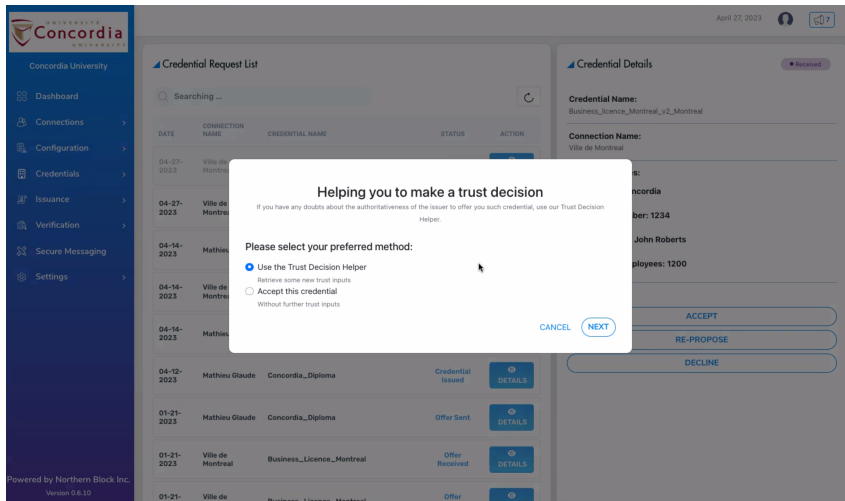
UNIVERSITÉ Concordia UNIVERSITY

Concordia University

Dashboard
Connections
Configuration
Credentials
Issuance
Verification
Secure Messaging
Settings

Powered by Northern Block Inc.
Version 0.6.10

April 27, 2023

Credential Request List

Searching ...

| DATE | CONNECTION NAME | CREDENTIAL NAME | STATUS | ACTION |
|---|---|---|---|---|
| 04-27-2023 | Ville de Montreal | | | |
| 04-27-2023 | Ville de Montreal | | | |
| 04-14-2023 | Mathieu | | | |
| 04-14-2023 | Ville de Montreal | | | |
| 04-14-2023 | Mathieu | | | |
| 04-12-2023 | Mathieu Glaude | Concordia_Diploma | Credential Issued | DETAILS |
| 01-21-2023 | Mathieu Glaude | Concordia_Diploma | Offer Sent | DETAILS |
| 01-21-2023 | Ville de Montreal | Business_Licence_Montreal | Offer Received | DETAILS |
| 01-21- | Ville de | Business_Licence_Montreal | Offer | |

Credential Details

• Received

Credential Name:
Business_licence_Montreal_v2_Montreal

Connection Name:
Ville de Montreal

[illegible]s:
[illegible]ncordia
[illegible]ber: 1234
John Roberts
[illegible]ployees: 1200

ACCEPT
RE-PROPOSE
DECLINE

Helping you to make a trust decision

If you have any doubts about the authoritativeness of the issuer to offer you such credential, use our Trust Decision Helper.

Please select your preferred method:

Use the Trust Decision Helper
Retrieve some new trust inputs

Accept this credential
Without further trust inputs

CANCEL
NEXT